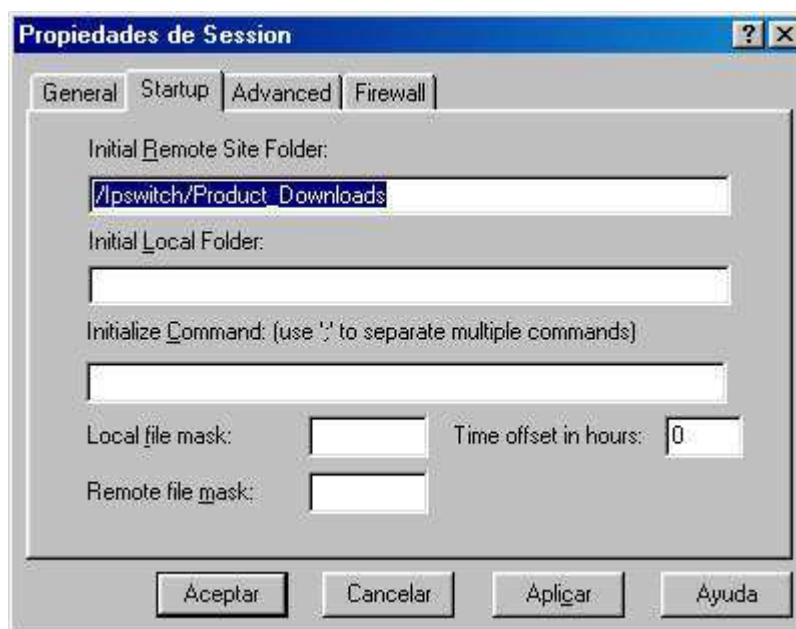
Propiedades de Session

?
X

General
Startup
Advanced
Firewall

Initial Remote Site Folder:

/Ipswitch/Product_Downloads

Initial Local Folder:

Initialize Command: (use ';' to separate multiple commands)

Local file mask:

Time offset in hours:
0

Remote file mask:

Aceptar
Cancelar
Aplicar
Ayuda